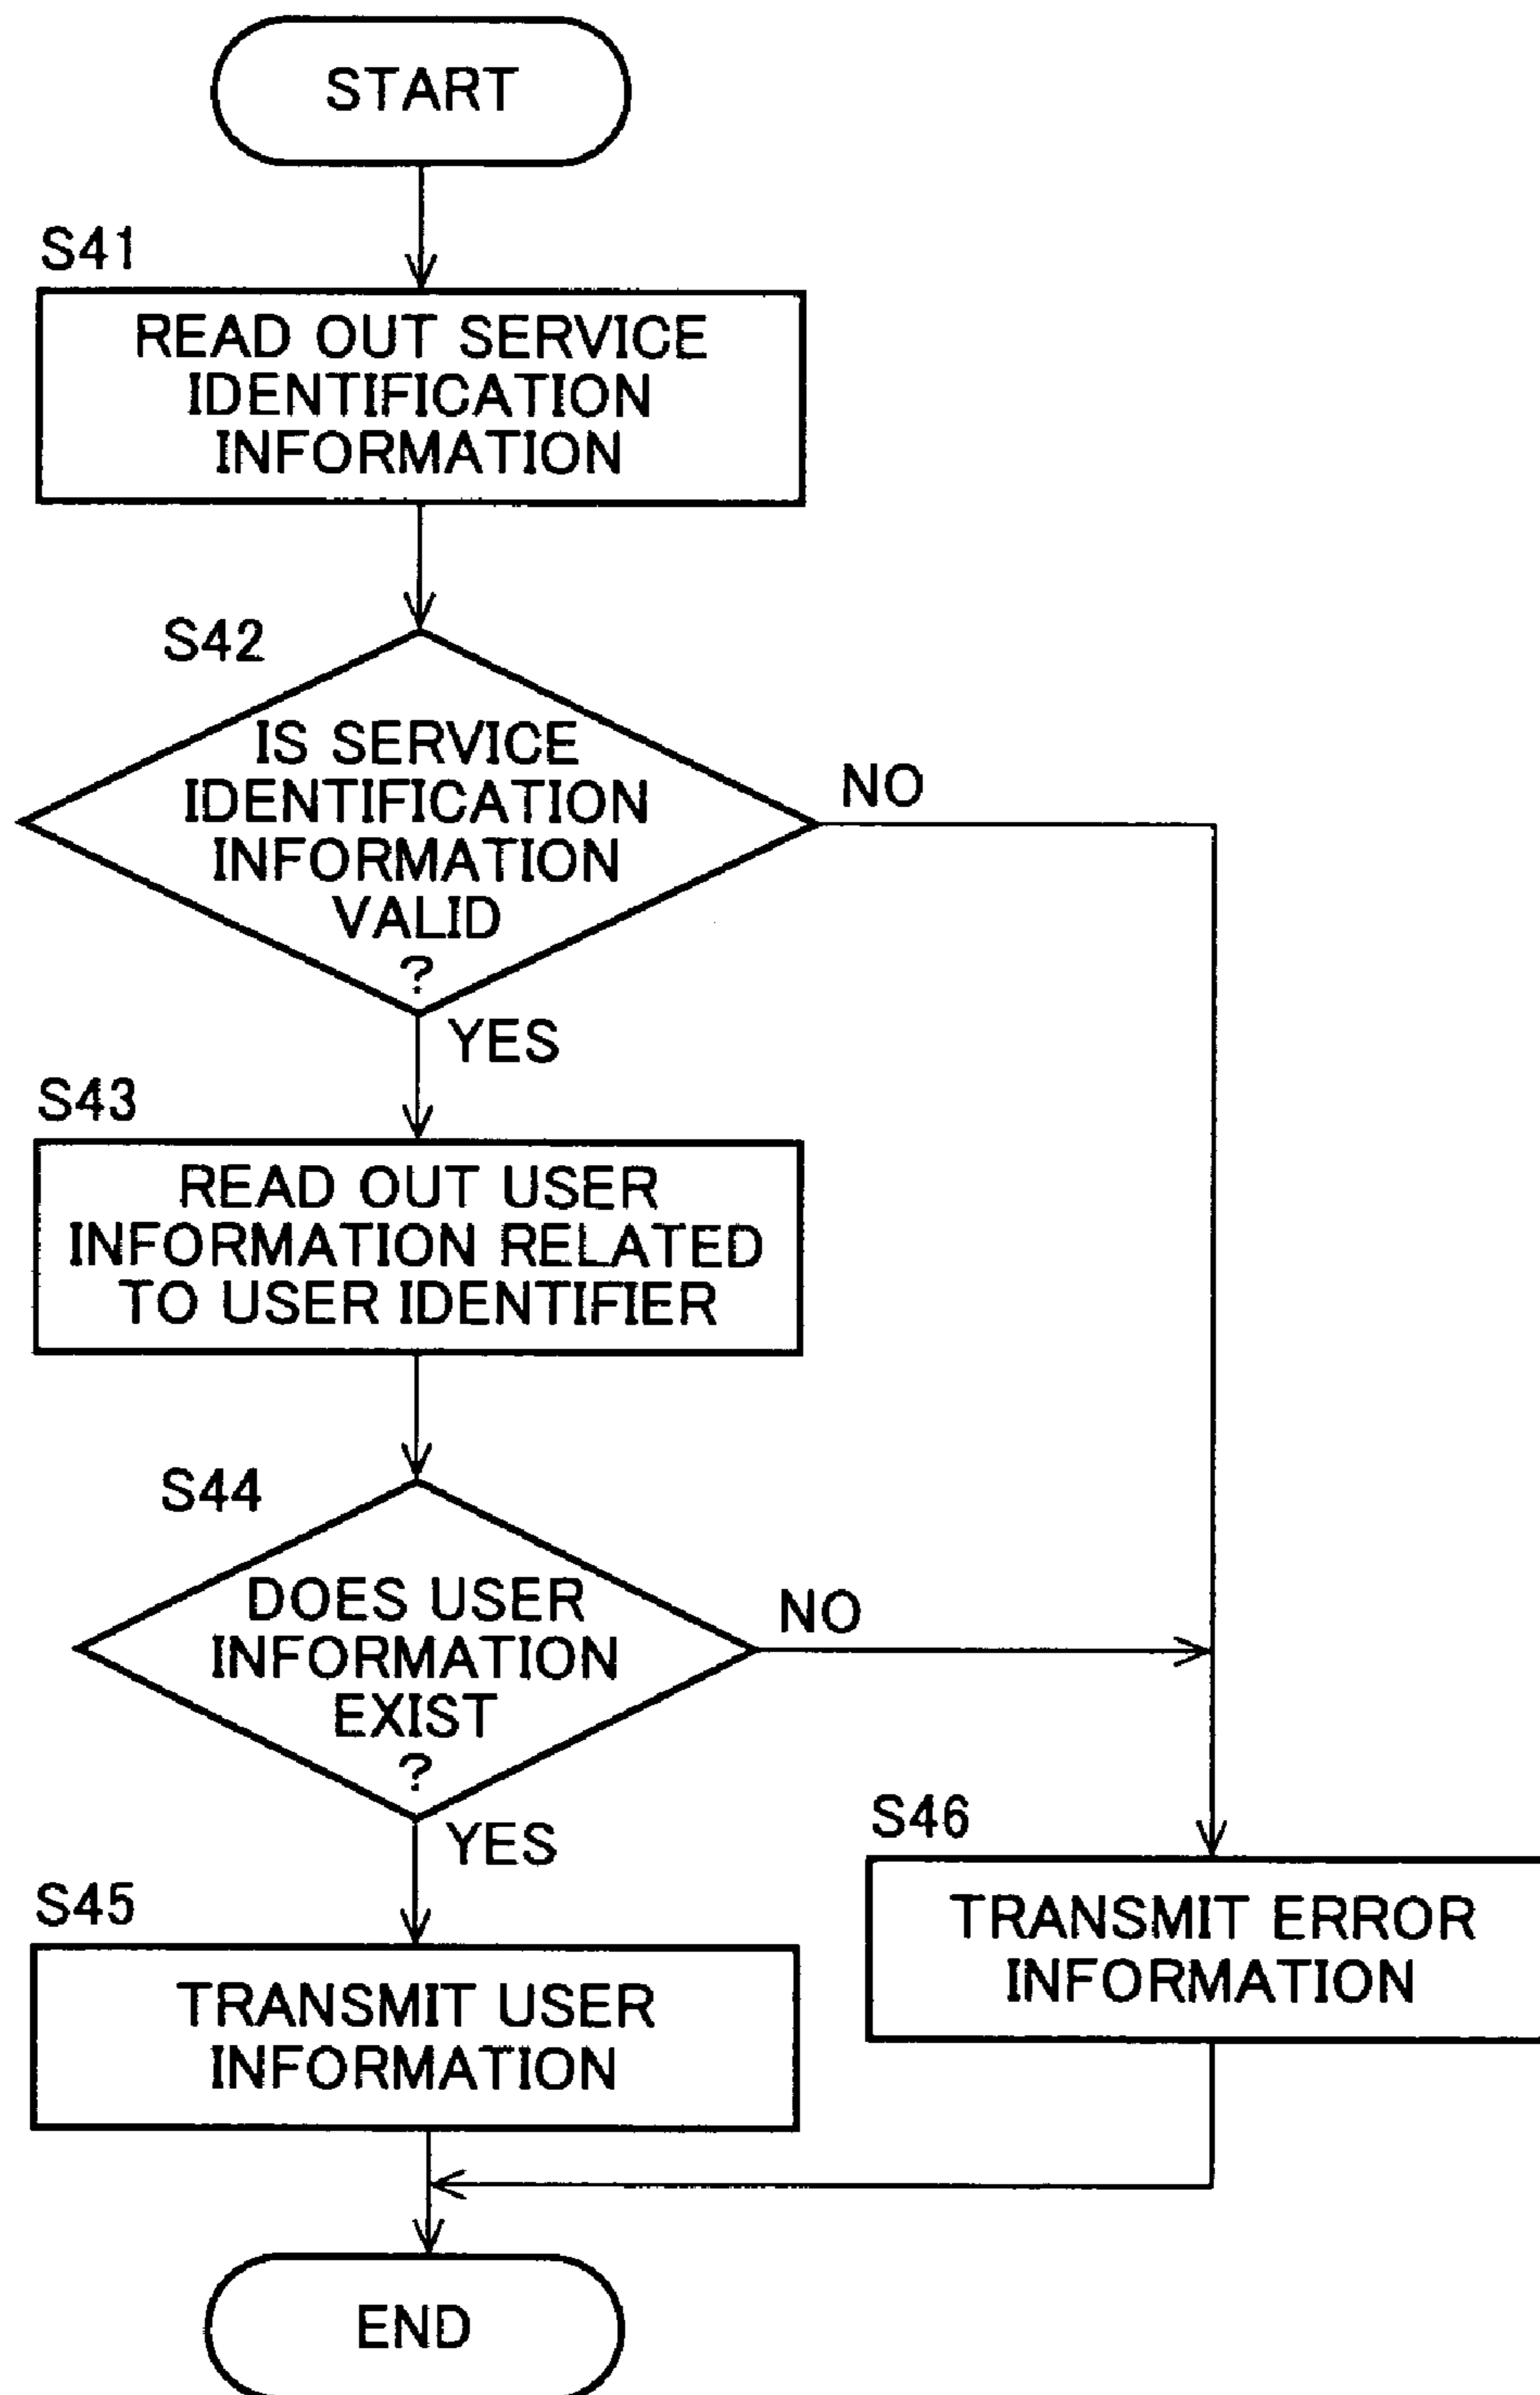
START

S41

READ OUT SERVICE IDENTIFICATION INFORMATION

S42

IS SERVICE IDENTIFICATION INFORMATION VALID ?

NO

YES

S43

READ OUT USER INFORMATION RELATED TO USER IDENTIFIER

S44

DOES USER INFORMATION EXIST ?

NO

YES

S45

TRANSMIT USER INFORMATION

S46

TRANSMIT ERROR INFORMATION

END